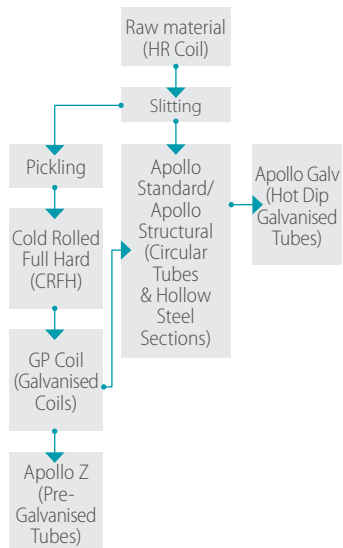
Raw material (HR Coil)

Slitting

Pickling

Cold Rolled Full Hard (CRFH)

GP Coil (Galvanised Coils)

Apollo Z (Pre-Galvanised Tubes)

Apollo Standard/ Apollo Structural (Circular Tubes & Hollow Steel Sections)

Apollo Galv (Hot Dip Galvanised Tubes)